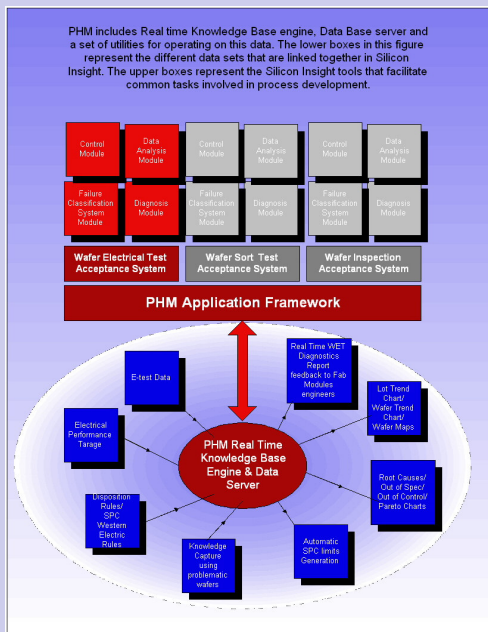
PHM includes Real time Knowledge Base engine, Data Base server and a set of utilities for operating on this data. The lower boxes in this figure represent the different data sets that are linked together in Silicon Insight. The upper boxes represent the Silicon Insight tools that facilitate common tasks involved in process development.

Control Module

Data Analysis Module

Control Module

Data Analysis Module

Control Module

Data Analysis Module

Failure Classification System Module

Diagnosis Module

Failure Classification System Module

Diagnosis Module

Failure Classification System Module

Diagnosis Module

Wafer Electrical Test Acceptance System

Wafer Sort Test Acceptance System

Wafer Inspection Acceptance System

PHM Application Framework

E-test Data

Real Time WET Diagnostics Report feedback to Fab Modules engineers

Lot Trend Chart/ Wafer Trend Chart/ Wafer Maps

Electrical Performance Tarage

PHM Real Time Knowledge Base Engine & Data Server

Root Causes/ Out of Spec/ Out of Control/ Pareto Charts

Disposition Rules/ SPC Western Electric Rules

Knowledge Capture using problematic wafers

Automatic SPC limits Generation